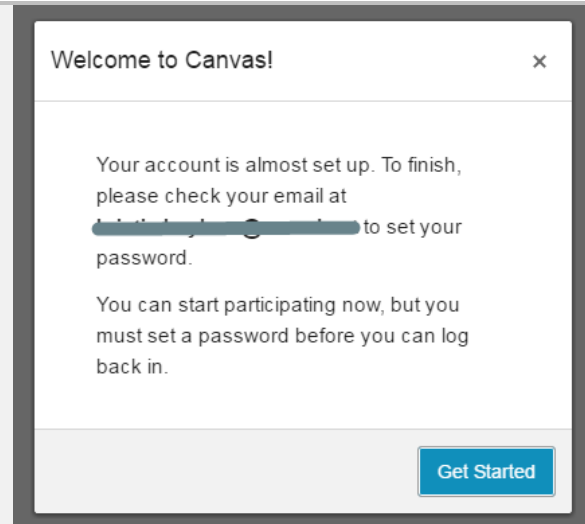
Welcome to Canvas!

×

Your account is almost set up. To finish, please check your email at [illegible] to set your password.

You can start participating now, but you must set a password before you can log back in.

Get Started